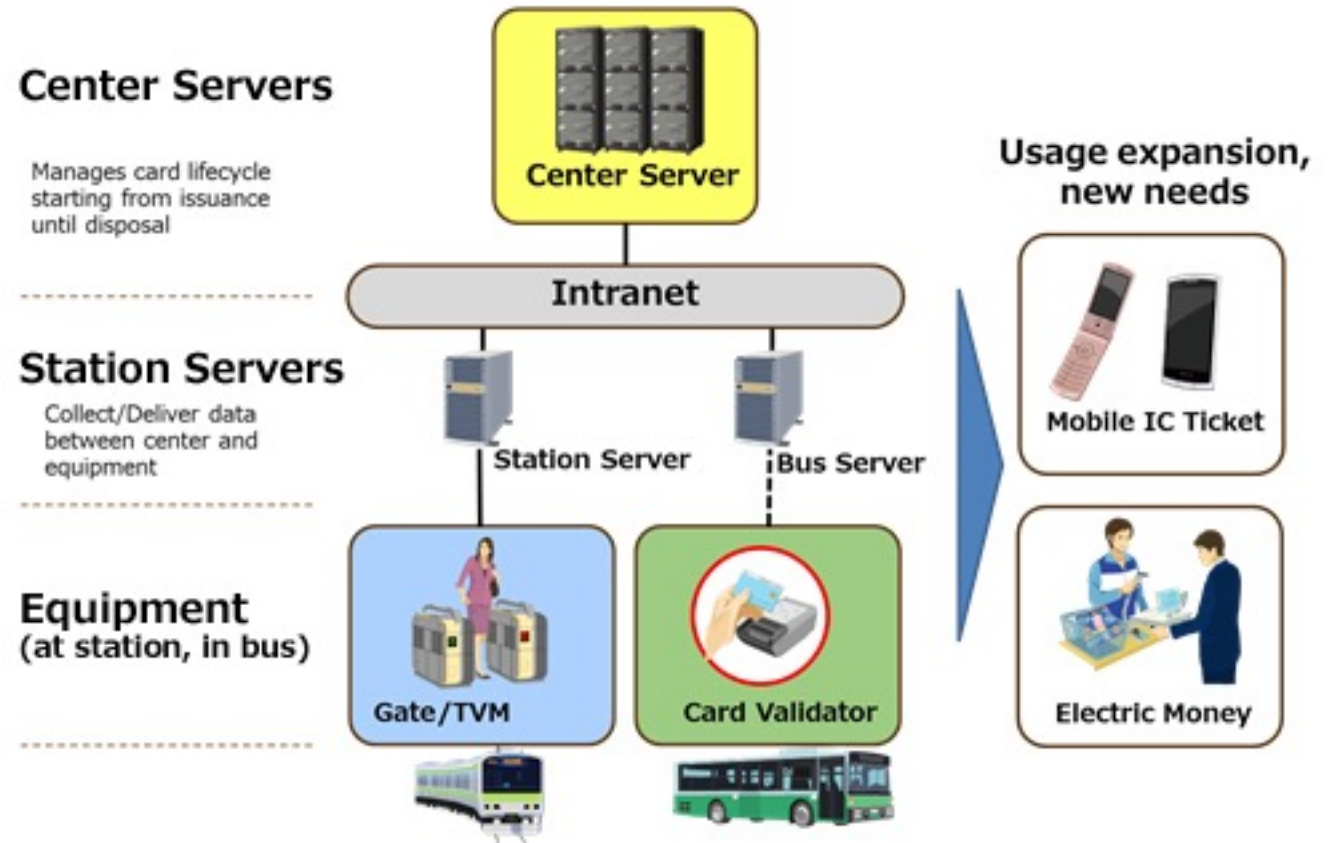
Center Servers

Manages card lifecycle starting from issuance until disposal

Center Server

Intranet

Station Servers

Collect/Deliver data between center and equipment

Station Server

Bus Server

Equipment
(at station, in bus)

Gate/TVM

Card Validator

Usage expansion, new needs

Mobile IC Ticket

Electric Money